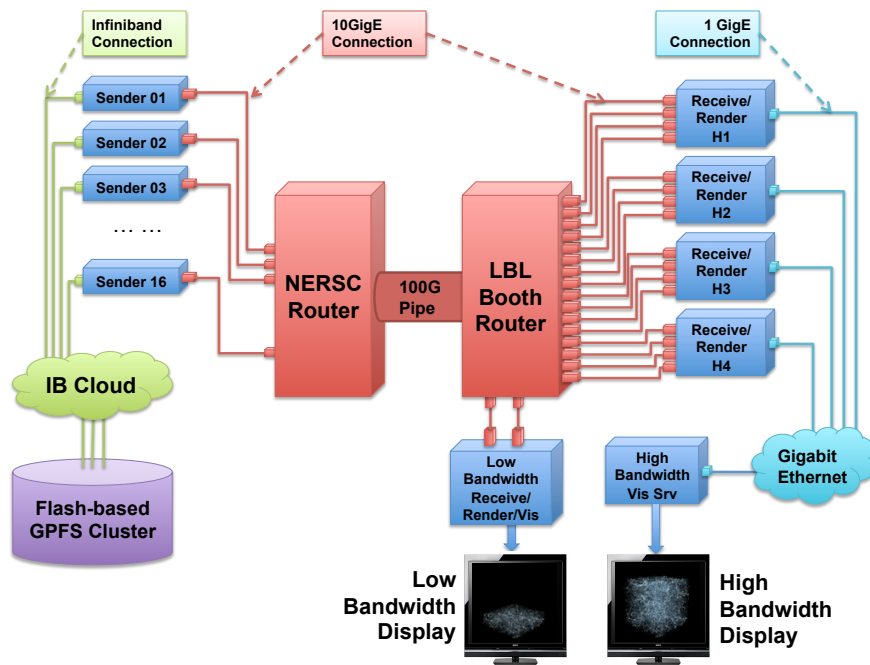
Infiniband Connection

10GigE Connection

1 GigE Connection

Sender 01

Sender 02

Sender 03

… …

Sender 16

NERSC Router

100G Pipe

LBL Booth Router

Receive/ Render H1

Receive/ Render H2

Receive/ Render H3

Receive/ Render H4

IB Cloud

Flash-based GPFS Cluster

Low Bandwidth Receive/ Render/Vis

High Bandwidth Vis Srv

Gigabit Ethernet

Low Bandwidth Display

High Bandwidth Display